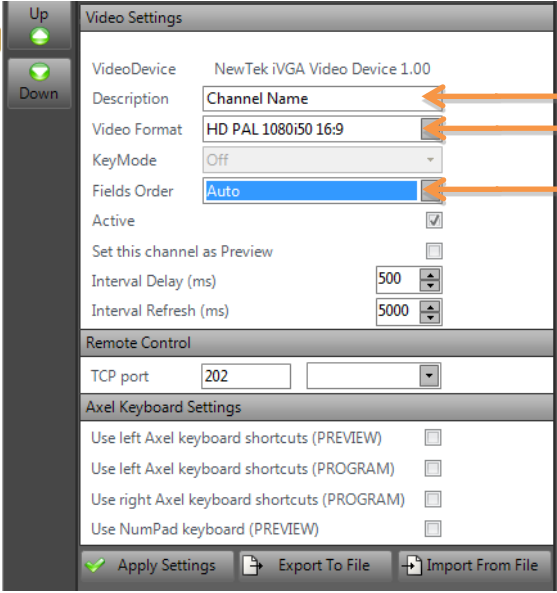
Up

Down

Video Settings

VideoDevice NewTek iVGA Video Device 1.00

Description Channel Name

Video Format HD PAL 1080i50 16:9

KeyMode Off

Fields Order Auto

Active

Set this channel as Preview

Interval Delay (ms) 500

Interval Refresh (ms) 5000

Remote Control

TCP port 202

Axel Keyboard Settings

Use left Axel keyboard shortcuts (PREVIEW)

Use left Axel keyboard shortcuts (PROGRAM)

Use right Axel keyboard shortcuts (PROGRAM)

Use NumPad keyboard (PREVIEW)

Apply Settings Export To File Import From File